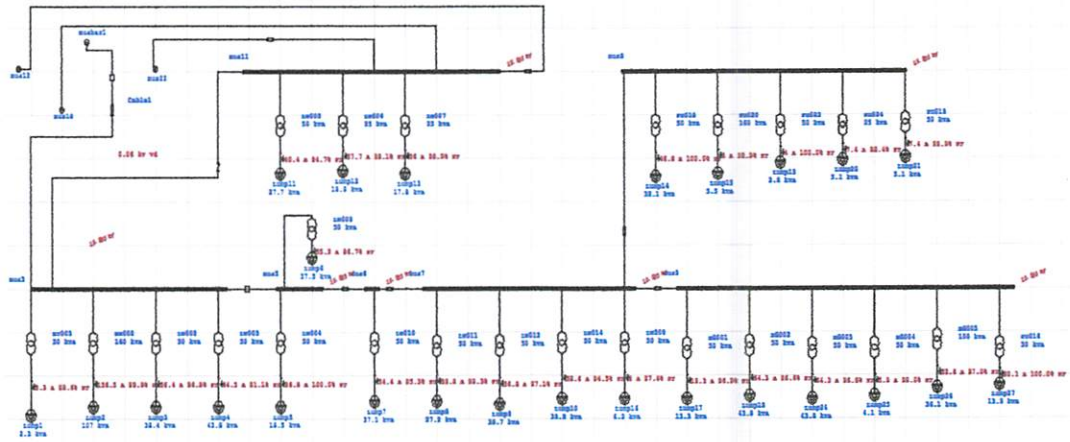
sus12
susbar1
sus14
Cable1
sus22
sus11
15 kV
sus8
15 kV
xs008
50 kva
xs006
25 kva
xs007
25 kva
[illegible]
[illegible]
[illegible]
sump11
37.7 kva
sump12
13.3 kva
sump13
17.6 kva
xs010
50 kva
xs020
100 kva
xs023
50 kva
xs024
25 kva
xs019
50 kva
sump14
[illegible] kva
sump15
3.3 kva
sump18
3.8 kva
sump20
3.1 kva
sump21
3.1 kva
0.38 kV vd
15 kV
xs009
50 kva
sump4
27.3 kva
sus3
sus5
15 kV
sus6
15 kV
sus7
15 kV
sus9
15 kV
xs005
50 kva
xs002
160 kva
xs003
50 kva
xs003
50 kva
xs004
50 kva
xs010
50 kva
xs011
50 kva
xs013
50 kva
xs014
50 kva
xs009
50 kva
xs001
50 kva
xs002
50 kva
xs003
50 kva
xs004
50 kva
xs005
150 kva
xs016
50 kva
sump1
3.3 kva
sump2
157 kva
sump3
35.4 kva
sump4
43.8 kva
sump5
15.3 kva
sump7
37.1 kva
sump8
37.3 kva
sump9
38.7 kva
sump10
38.8 kva
sump16
6.3 kva
sump17
13.3 kva
sump19
43.8 kva
sump24
43.8 kva
sump25
4.1 kva
sump26
36.1 kva
sump27
13.3 kva